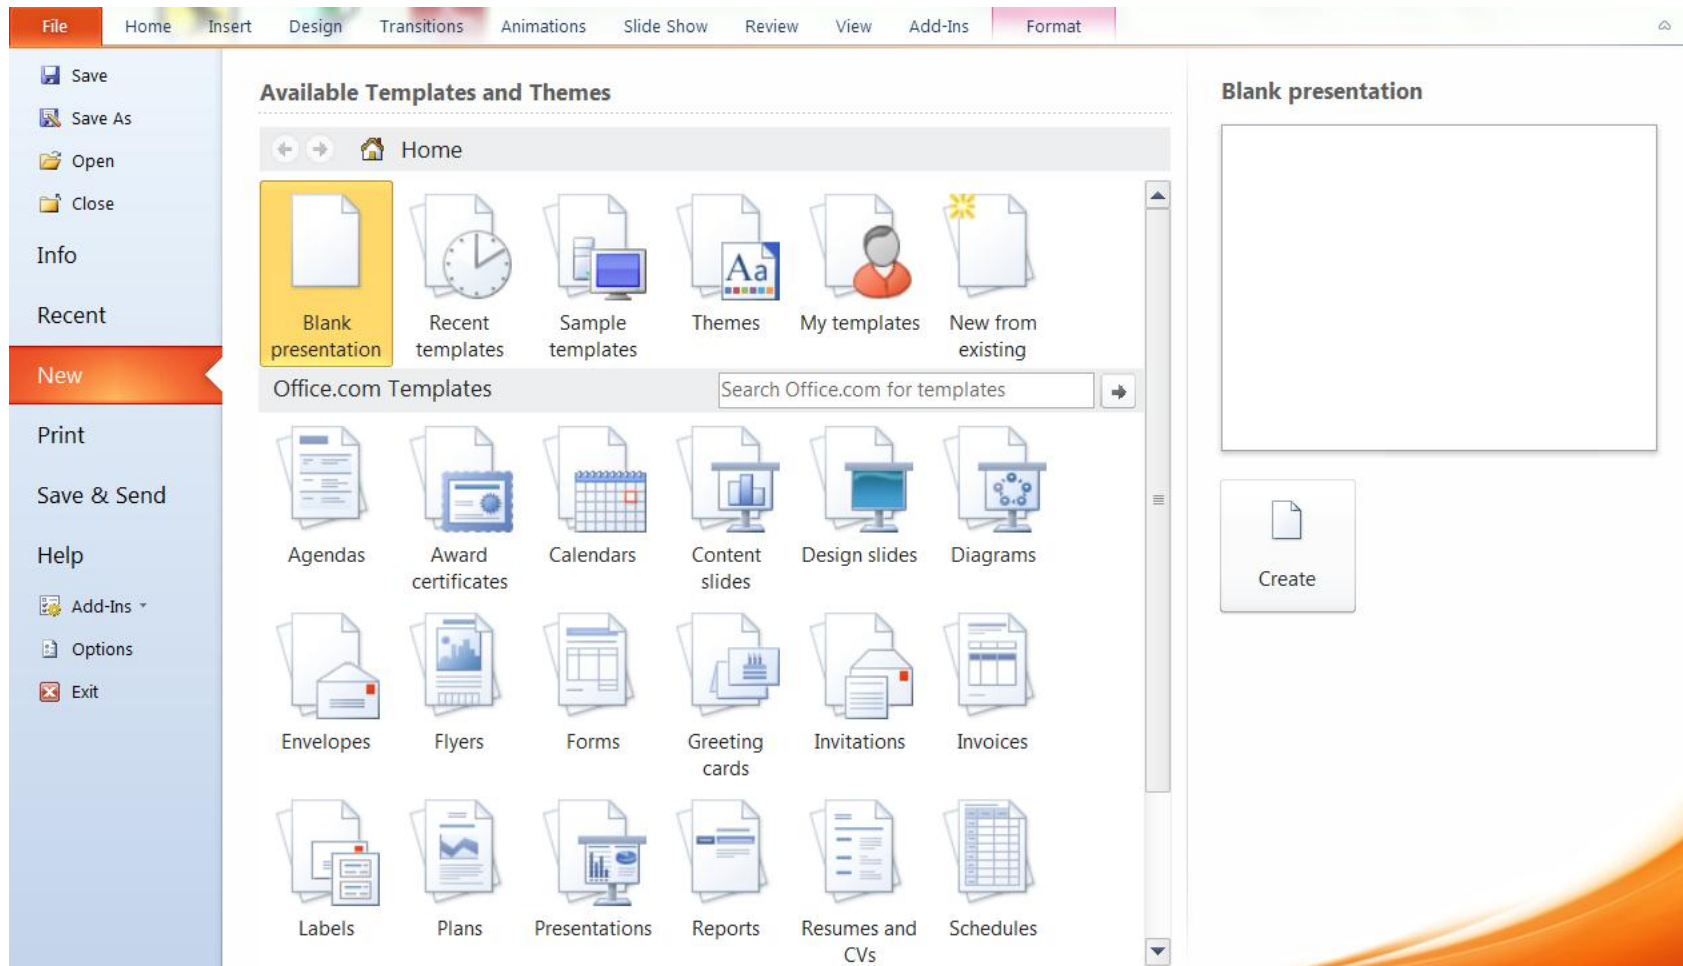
File Home Insert Design Transitions Animations Slide Show Review View Add-Ins Format

Save
Save As
Open
Close
Info
Recent
New
Print
Save & Send
Help
Add-Ins
Options
Exit

Available Templates and Themes

Home

Blank presentation
Recent templates
Sample templates
Themes
My templates
New from existing

Office.com Templates
Search Office.com for templates

Agendas
Award certificates
Calendars
Content slides
Design slides
Diagrams
Envelopes
Flyers
Forms
Greeting cards
Invitations
Invoices
Labels
Plans
Presentations
Reports
Resumes and CVs
Schedules

Blank presentation

Create